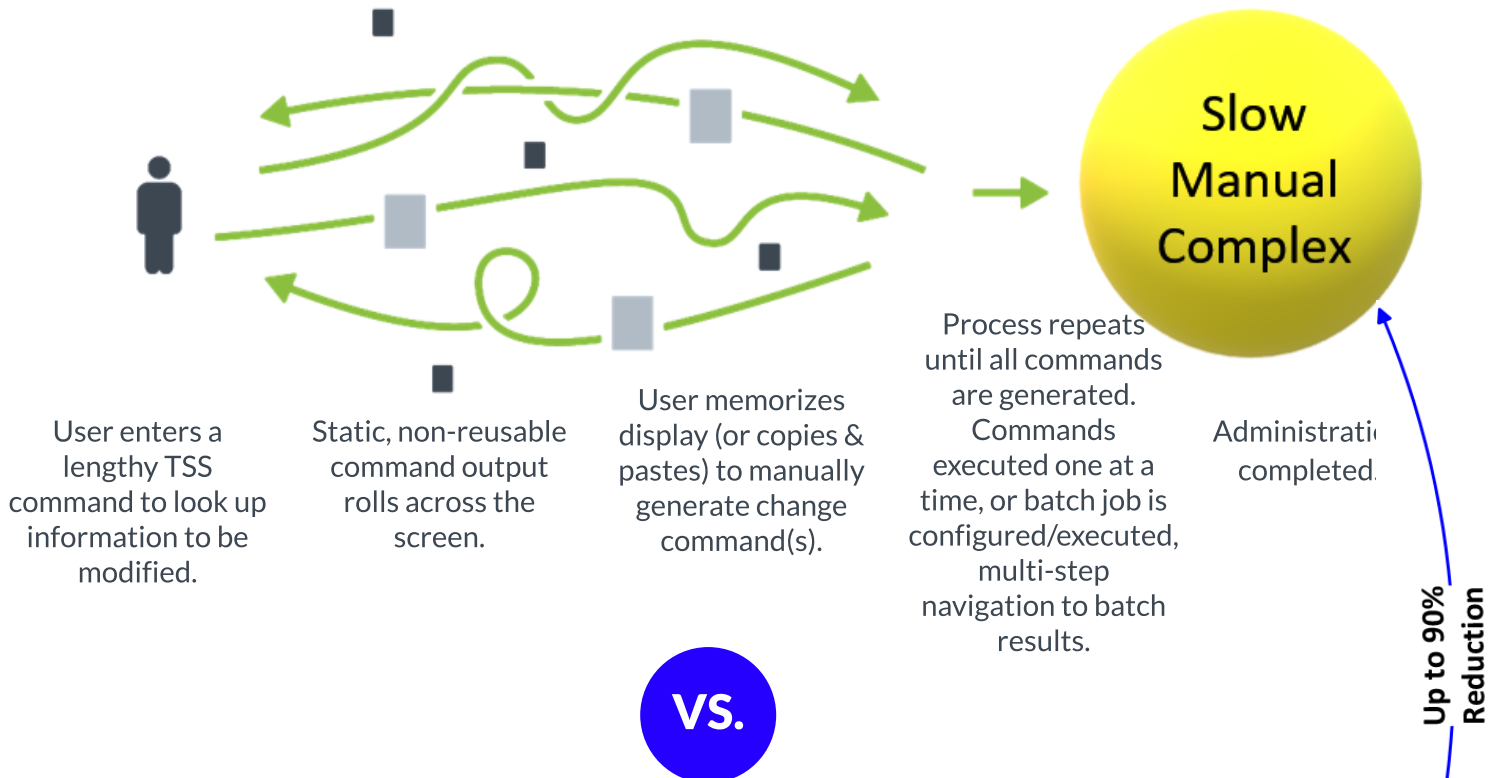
Slow
Manual
Complex

User enters a lengthy TSS command to look up information to be modified.

Static, non-reusable command output rolls across the screen.

User memorizes display (or copies & pastes) to manually generate change command(s).

Process repeats until all commands are generated. Commands executed one at a time, or batch job is configured/executed, multi-step navigation to batch results.

Administratio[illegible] completed.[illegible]

VS.

Up to 90% Reduction